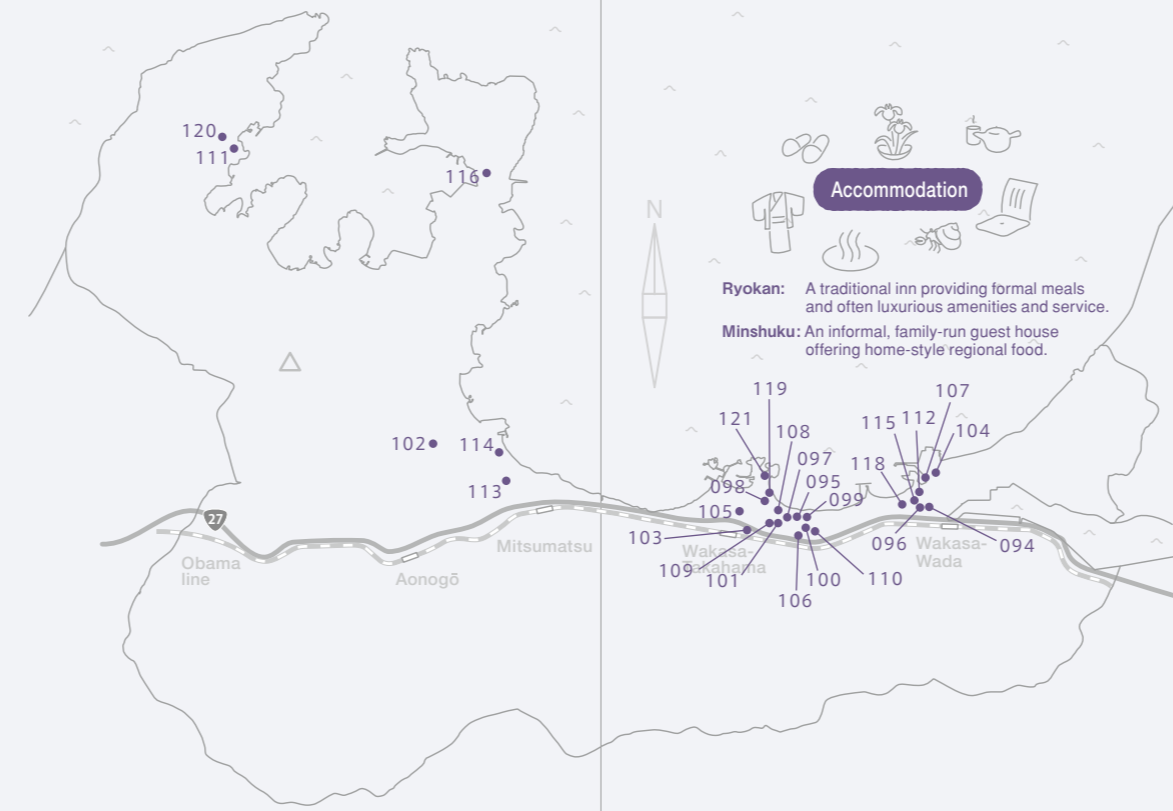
120
111
116
N
Accommodation
Ryokan: A traditional inn providing formal meals and often luxurious amenities and service.
Minshuku: An informal, family-run guest house offering home-style regional food.
102
114
113
119
121
108
097
095
098
099
105
103
109
101
106
100
110
107
115
112
104
118
096
094
27
Obama line
Aonogō
Mitsumatsu
Wakasa-Takahama
Wakasa-Wada